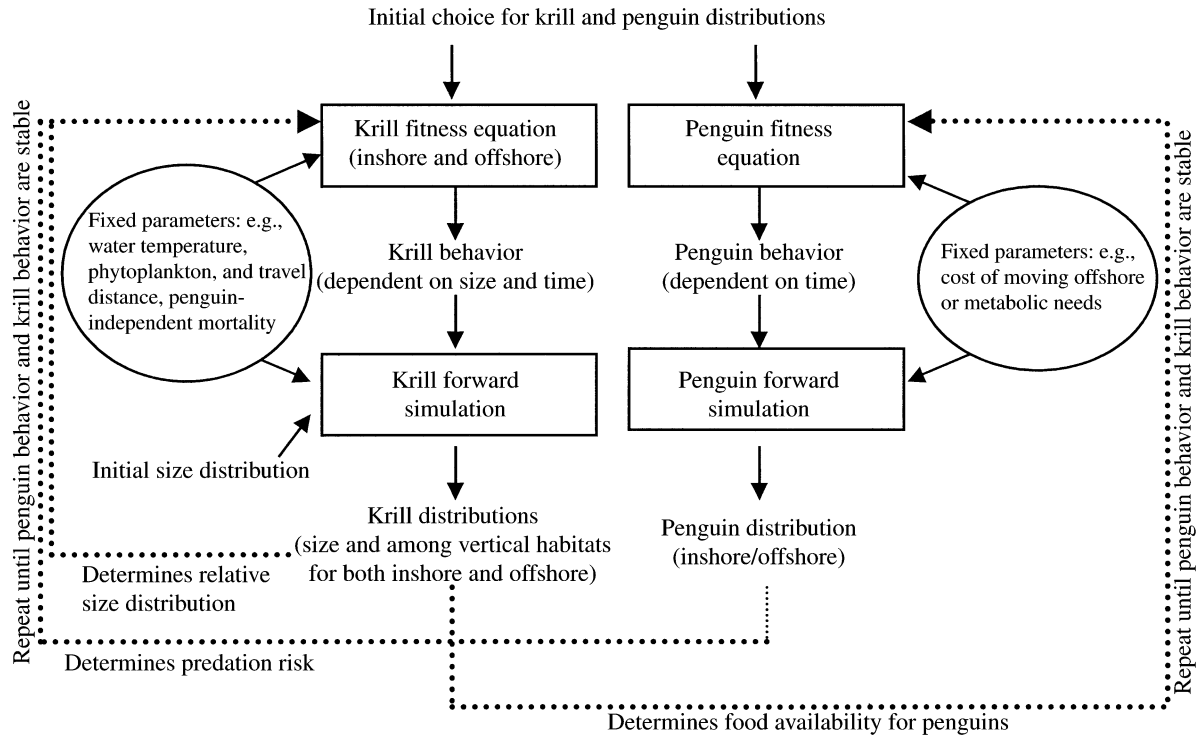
Initial choice for krill and penguin distributions

Repeat until penguin behavior and krill behavior are stable

Krill fitness equation (inshore and offshore)

Penguin fitness equation

Repeat until penguin behavior and krill behavior are stable

Fixed parameters: e.g., water temperature, phytoplankton, and travel distance, penguin-independent mortality

Krill behavior (dependent on size and time)

Penguin behavior (dependent on time)

Fixed parameters: e.g., cost of moving offshore or metabolic needs

Krill forward simulation

Penguin forward simulation

Initial size distribution

Krill distributions (size and among vertical habitats for both inshore and offshore)

Penguin distribution (inshore/offshore)

Determines relative size distribution

Determines predation risk

Determines food availability for penguins